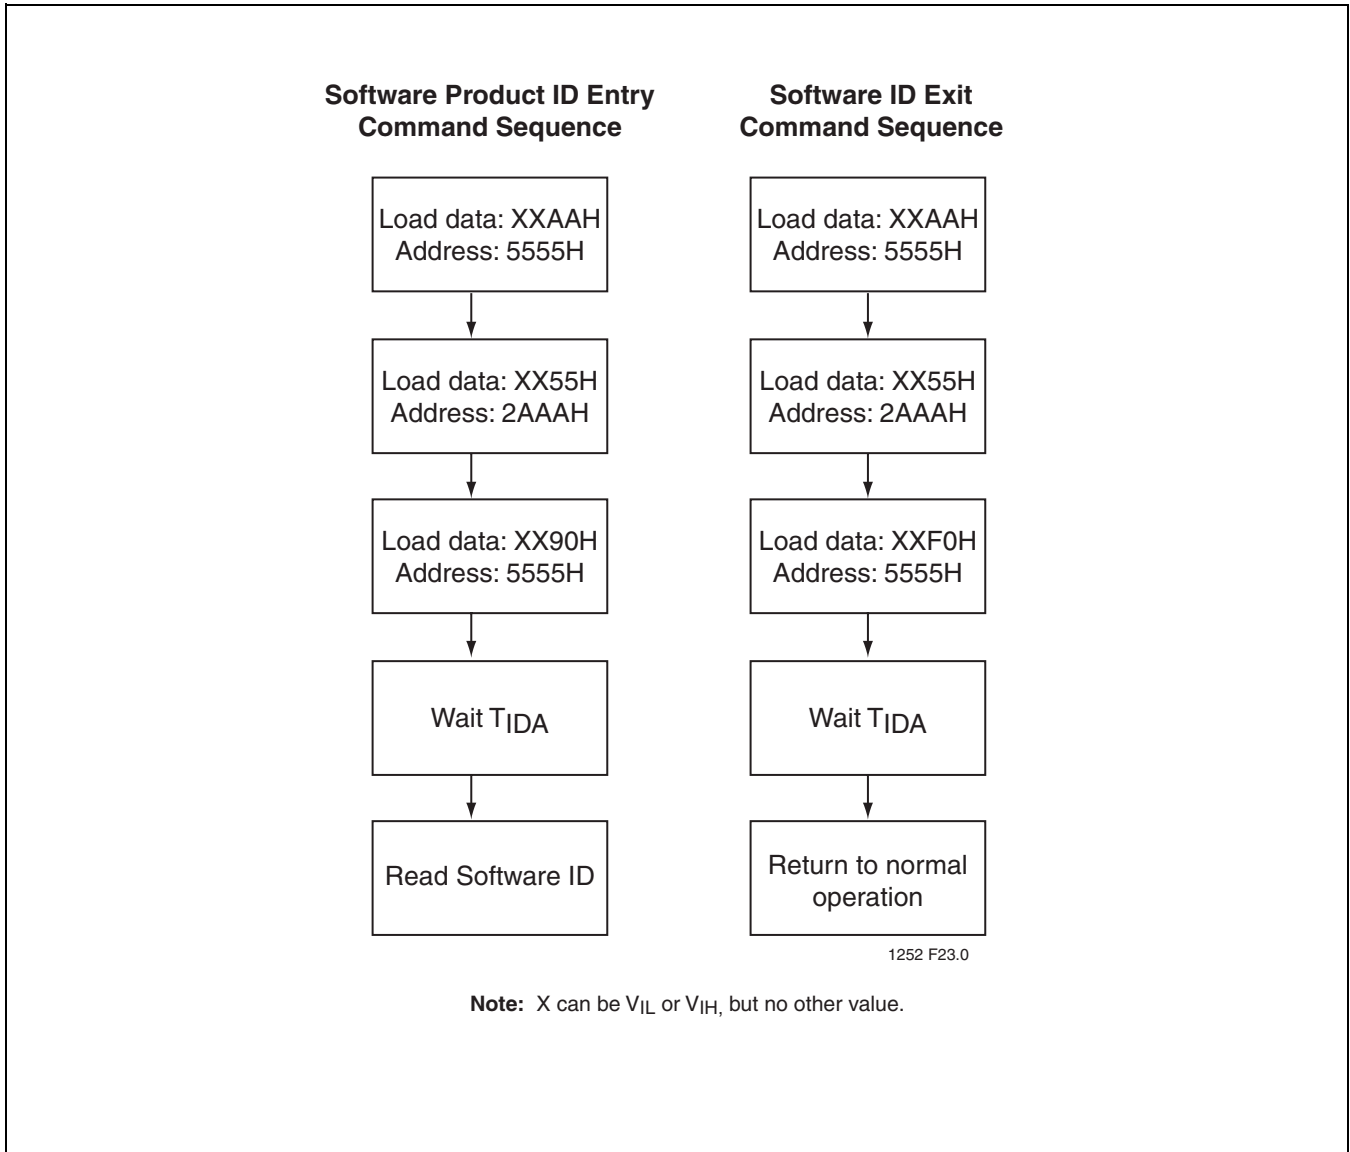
Software Product ID Entry Command Sequence

Load data: XXAAH
Address: 5555H

Load data: XX55H
Address: 2AAAH

Load data: XX90H
Address: 5555H

Wait $T_{IDA}$

Read Software ID

Software ID Exit Command Sequence

Load data: XXAAH
Address: 5555H

Load data: XX55H
Address: 2AAAH

Load data: XXF0H
Address: 5555H

Wait $T_{IDA}$

Return to normal operation

1252 F23.0

**Note:** X can be $V_{IL}$ or $V_{IH}$, but no other value.